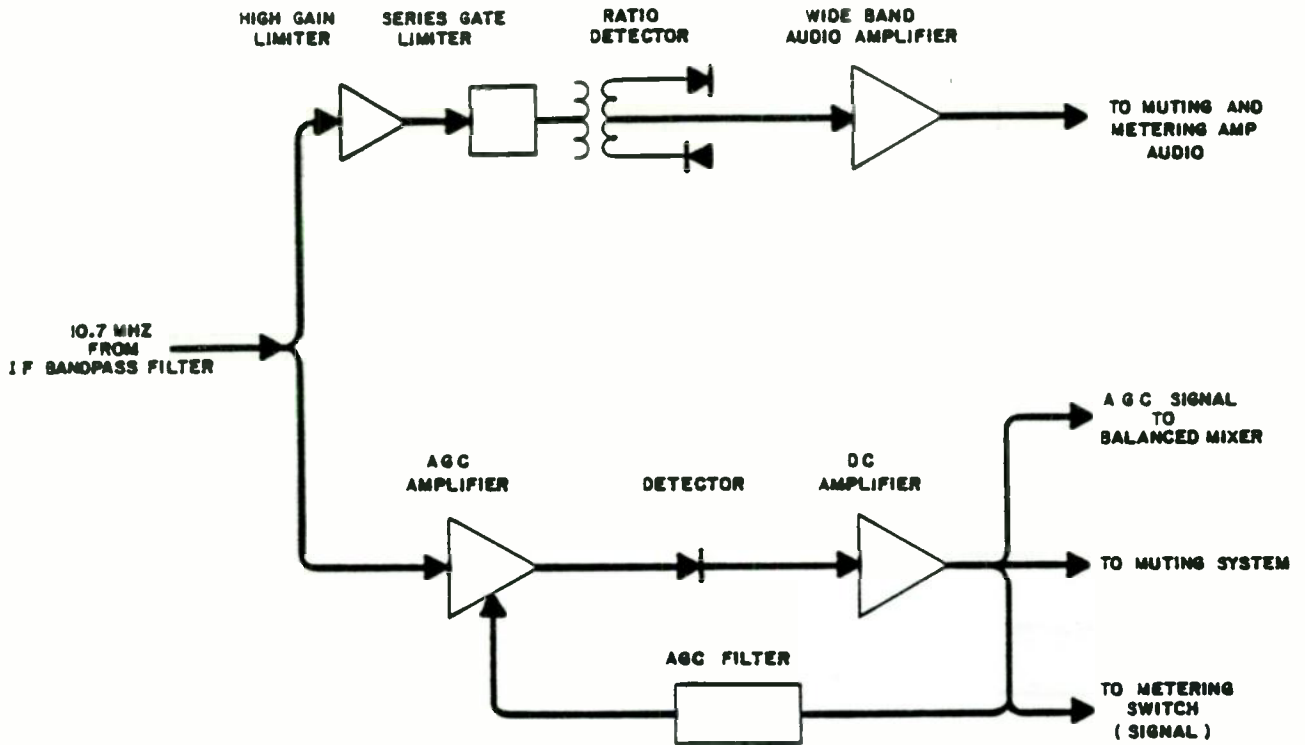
HIGH GAIN LIMITER

SERIES GATE LIMITER

RATIO DETECTOR

WIDE BAND AUDIO AMPLIFIER

TO MUTING AND METERING AMP AUDIO

10.7 MHZ FROM I F BANDPASS FILTER

A G C SIGNAL TO BALANCED MIXER

AGC AMPLIFIER

DETECTOR

DC AMPLIFIER

TO MUTING SYSTEM

AGC FILTER

TO METERING SWITCH ( SIGNAL )